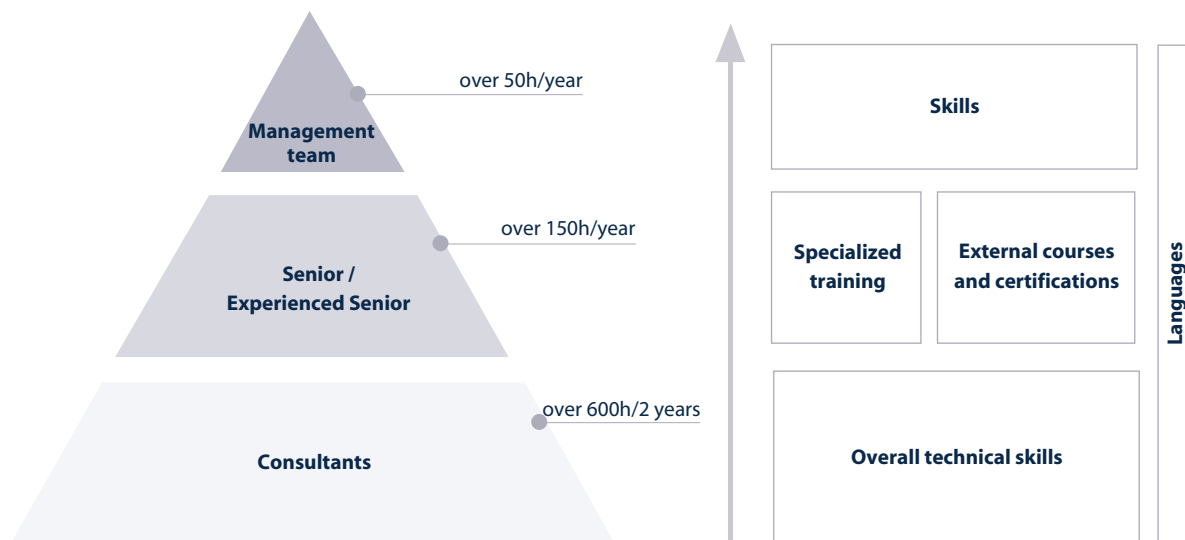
Management team

over 50h/year

Senior / Experienced Senior

over 150h/year

Consultants

over 600h/2 years

Skills

Specialized training

External courses and certifications

Overall technical skills

Languages